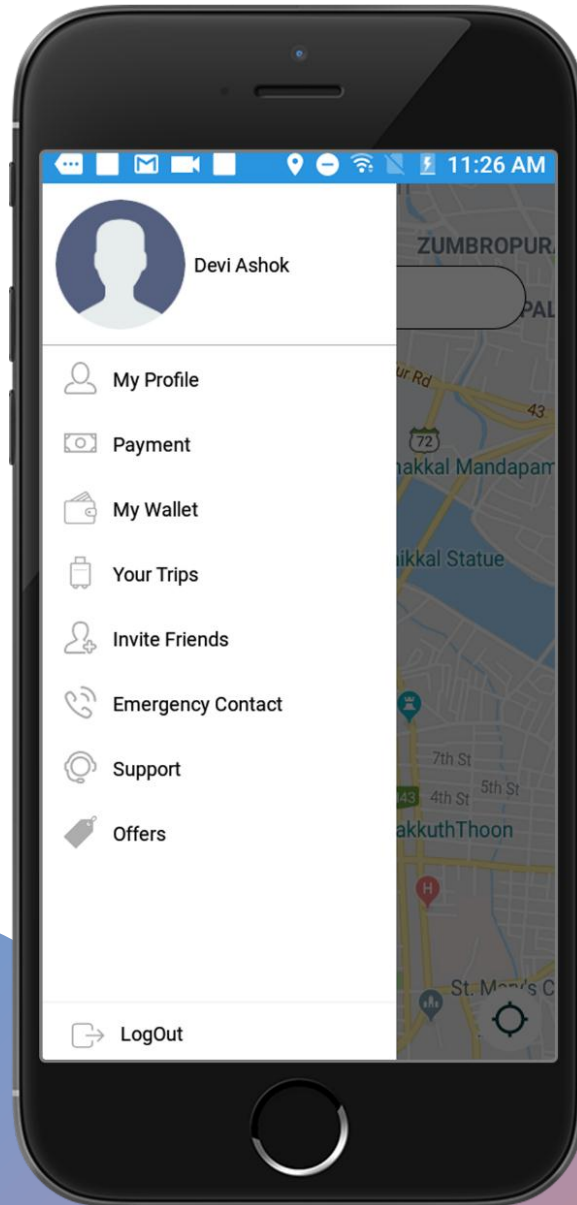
11:26 AM

Devi Ashok

My Profile

Payment

My Wallet

Your Trips

Invite Friends

Emergency Contact

Support

Offers

LogOut

ZUMBROPUR

PAL

ur Rd

43

72

nakkal Mandapam

hikkal Statue

7th St

5th St

43 4th St

akkuthThoon

St. Mary's C